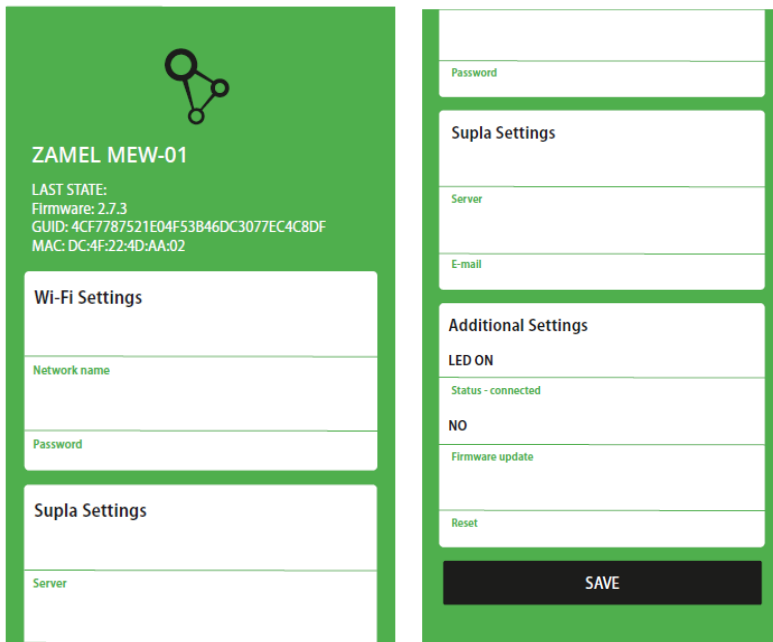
ZAMEL MEW-01

LAST STATE:
Firmware: 2.7.3
GUID: 4CF7787521E04F53B46DC3077EC4C8DF
MAC: DC:4F:22:4D:AA:02

Wi-Fi Settings

Network name

Password

Supla Settings

Server

Password

Supla Settings

Server

E-mail

Additional Settings

LED ON

Status - connected

NO

Firmware update

Reset

SAVE